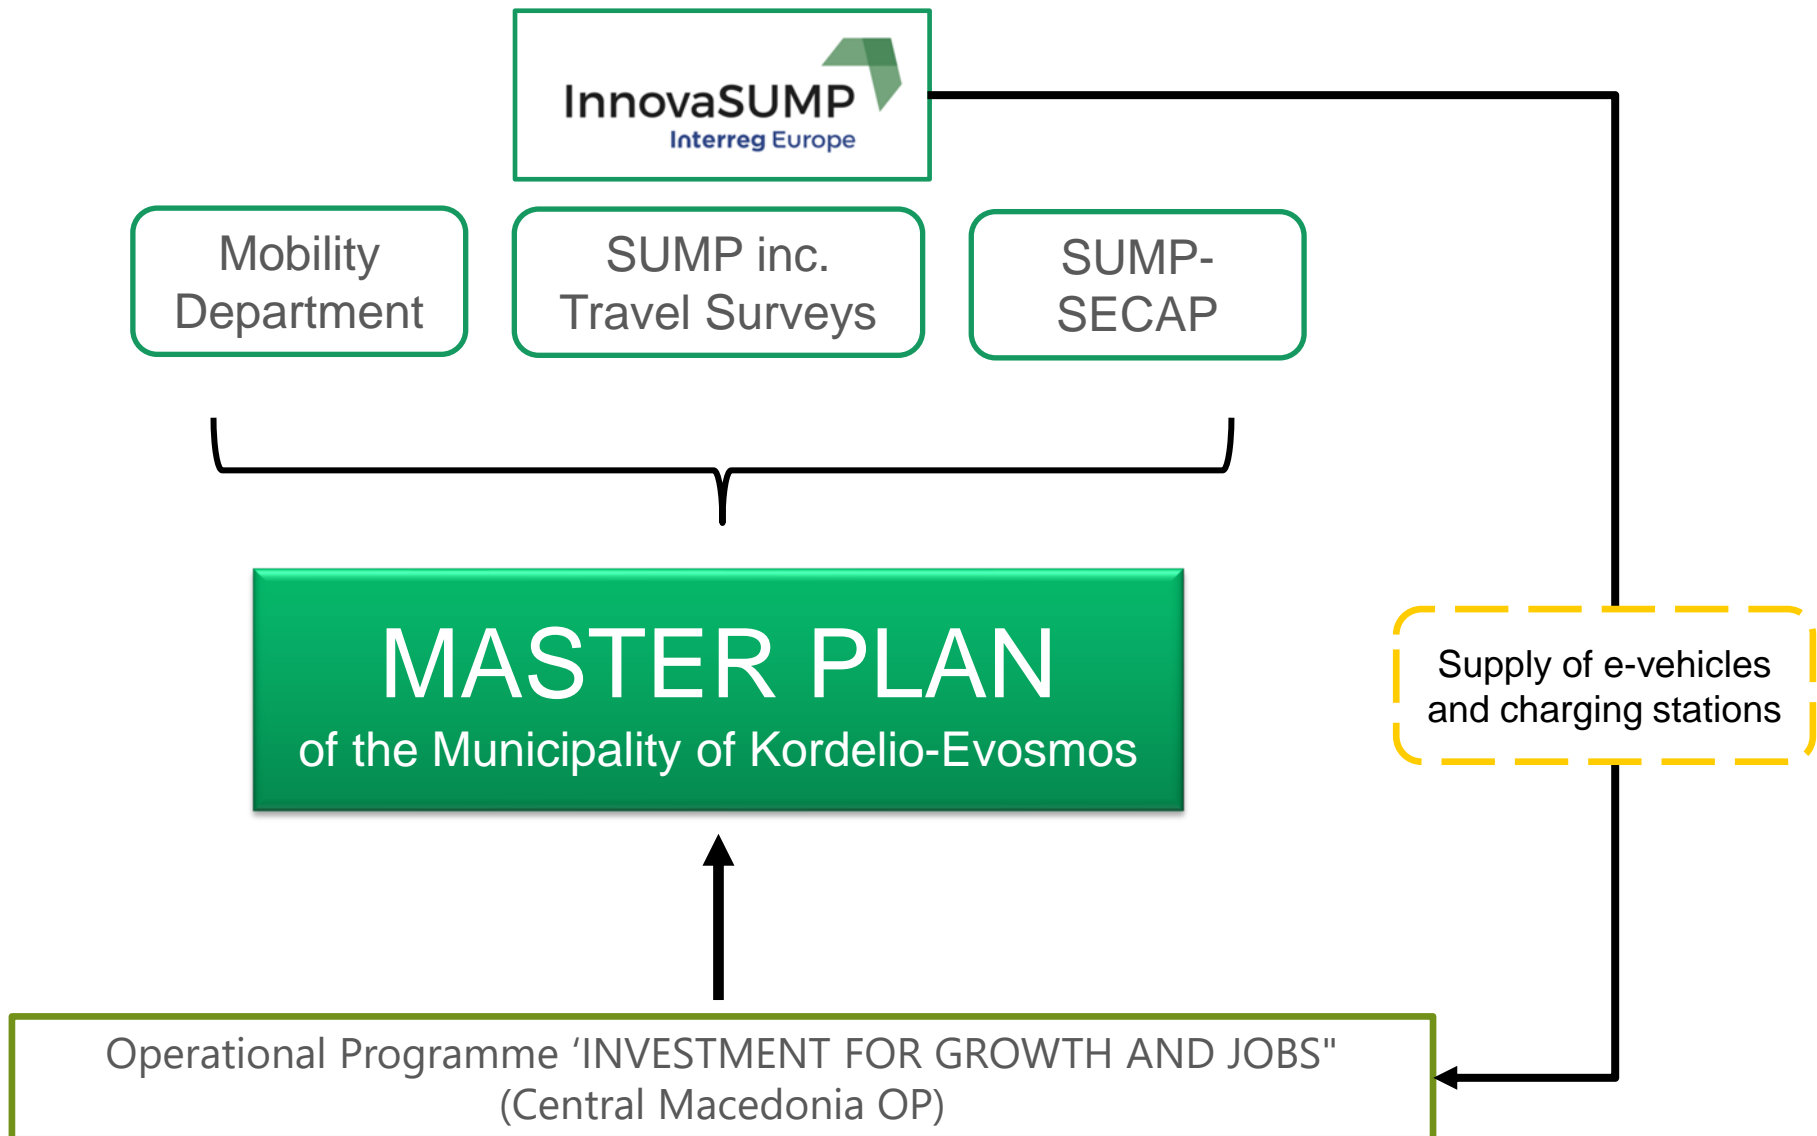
InnovaSUMP
Interreg Europe

Mobility Department

SUMP inc. Travel Surveys

SUMP-SECAP

MASTER PLAN
of the Municipality of Kordelio-Evosmos

Supply of e-vehicles and charging stations

Operational Programme ‘INVESTMENT FOR GROWTH AND JOBS"
(Central Macedonia OP)